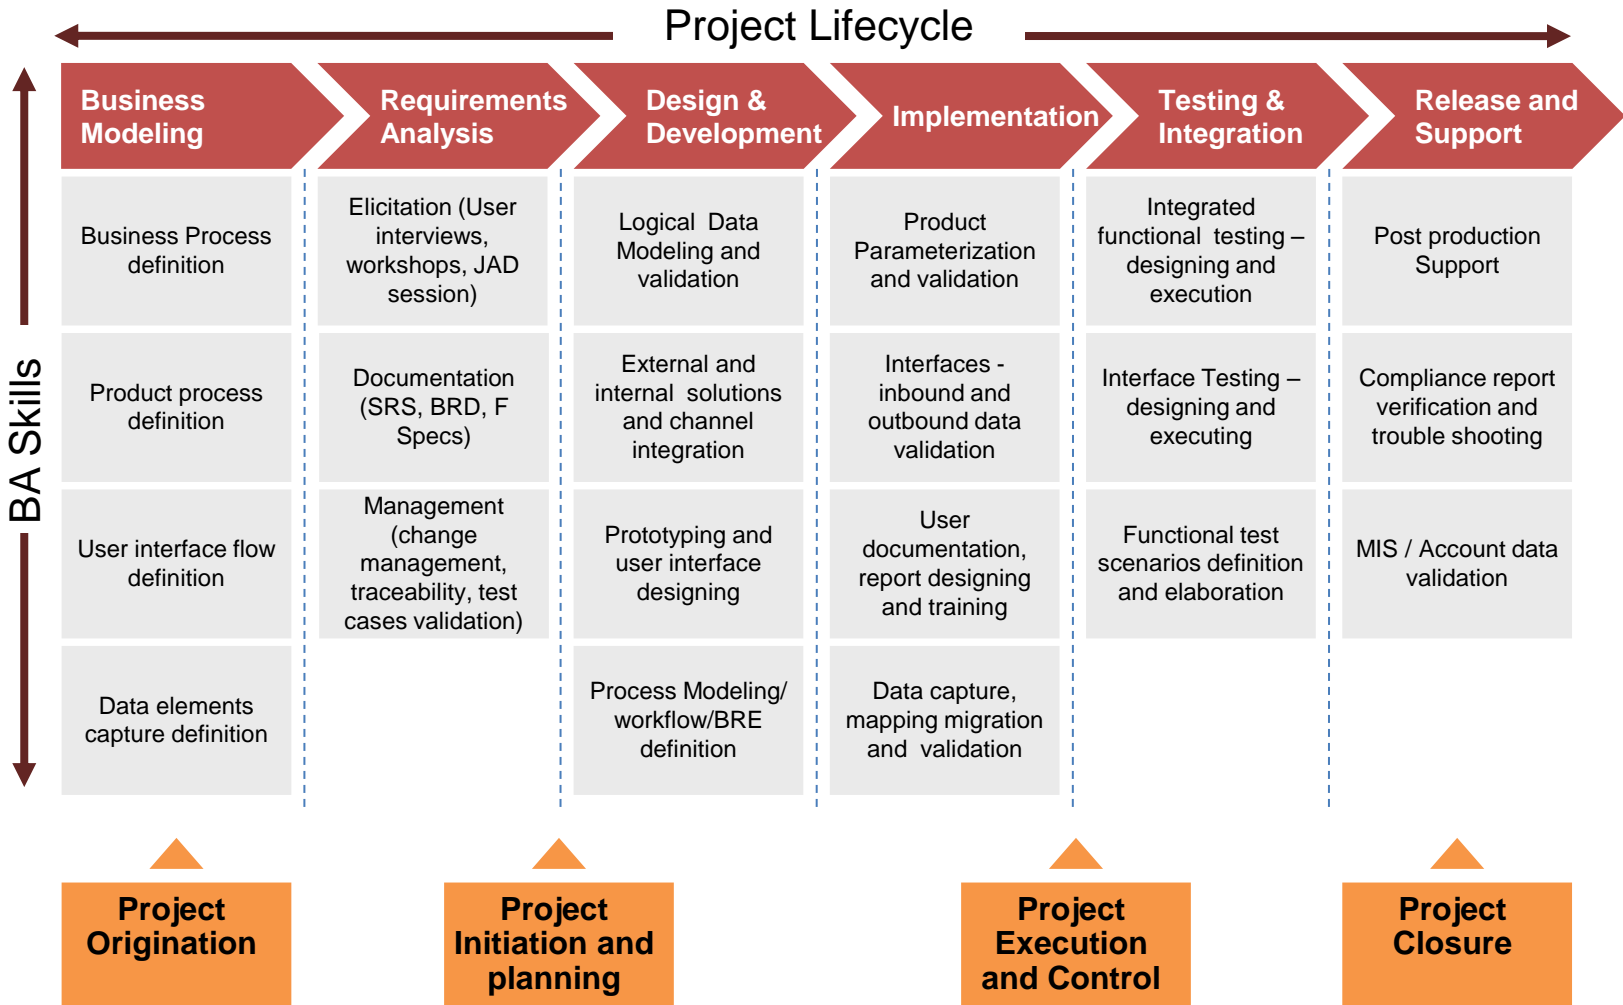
Project Lifecycle

BA Skills

| Business Modeling | Requirements Analysis | Design & Development | Implementation | Testing & Integration | Release and Support |
|---|---|---|---|---|---|
| Business Process definition | Elicitation (User interviews, workshops, JAD session) | Logical Data Modeling and validation | Product Parameterization and validation | Integrated functional testing – designing and execution | Post production Support |
| Product process definition | Documentation (SRS, BRD, F Specs) | External and internal solutions and channel integration | Interfaces - inbound and outbound data validation | Interface Testing – designing and executing | Compliance report verification and trouble shooting |
| User interface flow definition | Management (change management, traceability, test cases validation) | Prototyping and user interface designing | User documentation, report designing and training | Functional test scenarios definition and elaboration | MIS / Account data validation |
| Data elements capture definition | | Process Modeling/ workflow/BRE definition | Data capture, mapping migration and validation | | |

Project Origination

Project Initiation and planning

Project Execution and Control

Project Closure